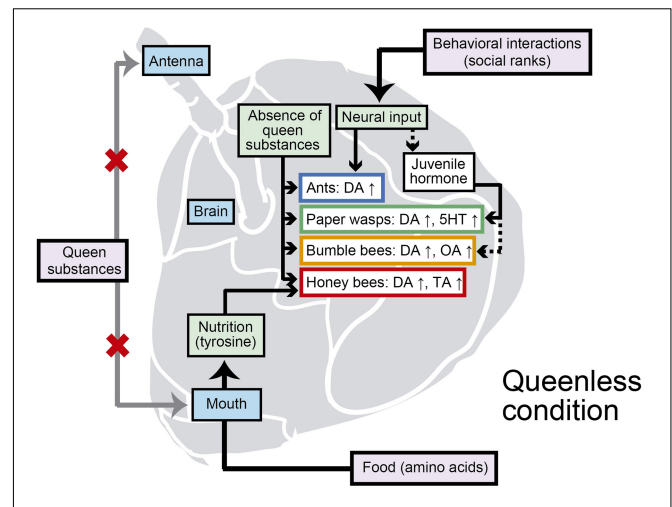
Antenna

Behavioral interactions (social ranks)

Absence of queen substances

Neural input

Juvenile hormone

Ants: DA ↑

Brain

Paper wasps: DA ↑, 5HT ↑

Queen substances

Bumble bees: DA ↑, OA ↑

Honey bees: DA ↑, TA ↑

Nutrition (tyrosine)

Queenless condition

Mouth

Food (amino acids)